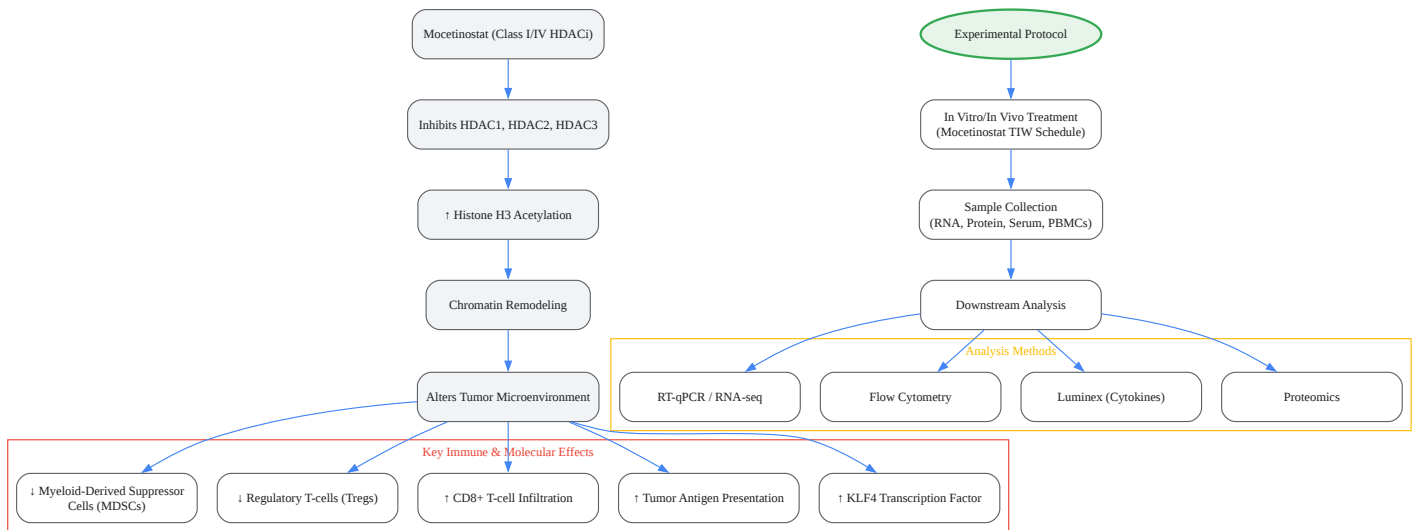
Mocetinostat (Class I/IV HDACi)

Inhibits HDAC1, HDAC2, HDAC3

↑ Histone H3 Acetylation

Chromatin Remodeling

Alters Tumor Microenvironment

Key Immune & Molecular Effects

↓ Myeloid-Derived Suppressor Cells (MDSCs)

↓ Regulatory T-cells (Tregs)

↑ CD8+ T-cell Infiltration

↑ Tumor Antigen Presentation

↑ KLF4 Transcription Factor

Experimental Protocol

In Vitro/In Vivo Treatment (Mocetinostat TIW Schedule)

Sample Collection (RNA, Protein, Serum, PBMCs)

Downstream Analysis

Analysis Methods

RT-qPCR / RNA-seq

Flow Cytometry

Luminex (Cytokines)

Proteomics